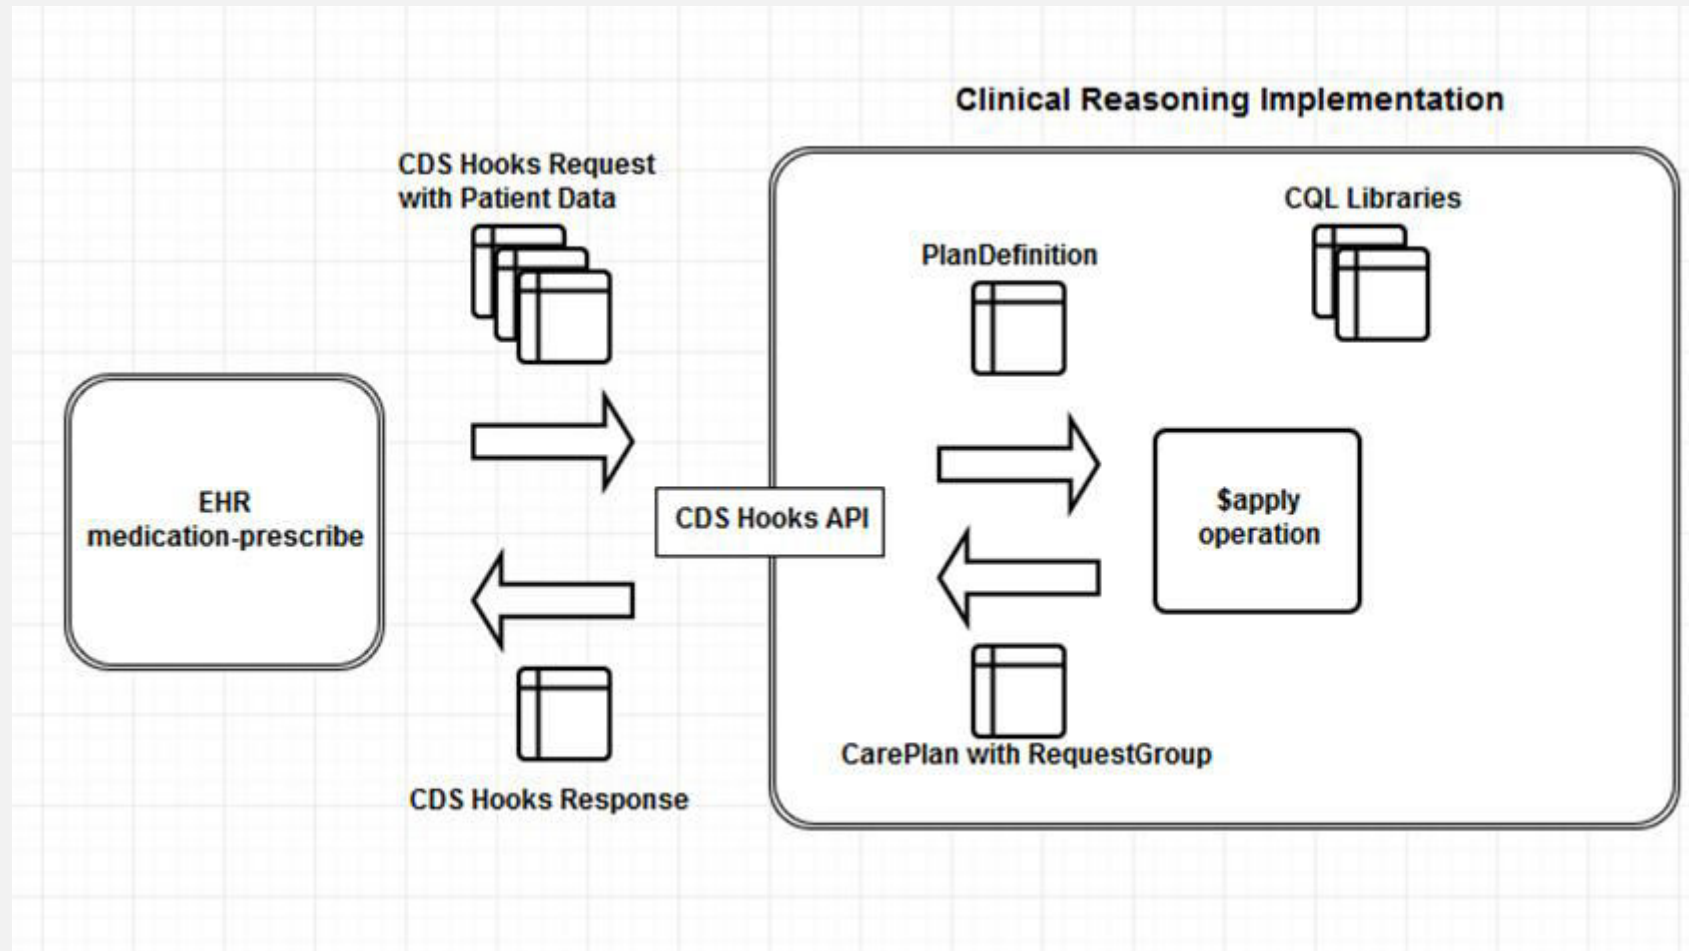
Clinical Reasoning Implementation

CDS Hooks Request with Patient Data

CQL Libraries

PlanDefinition

EHR
medication-prescribe

CDS Hooks API

$apply operation

CarePlan with RequestGroup

CDS Hooks Response